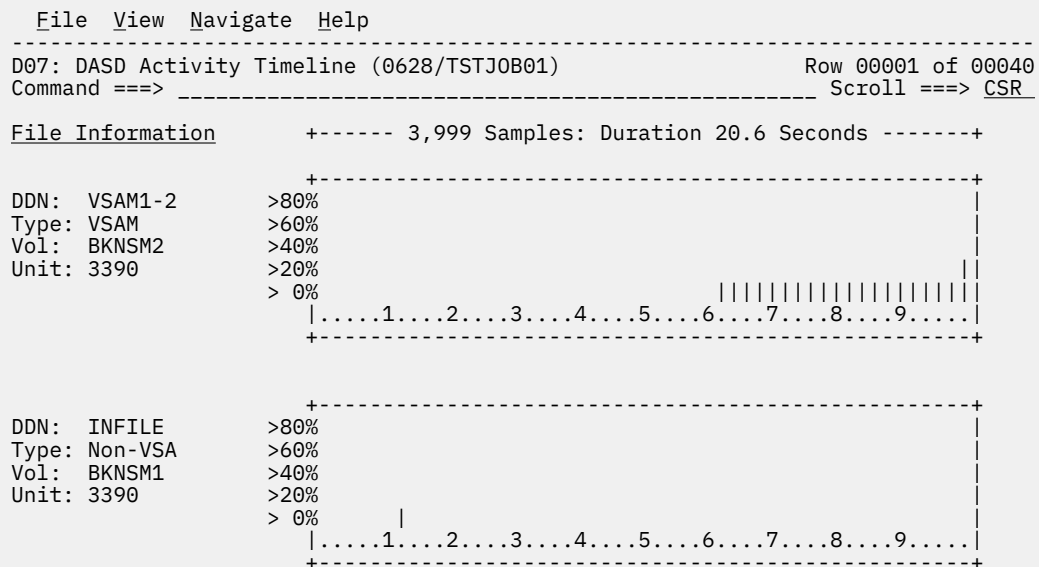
File View Navigate Help
--------------------------------------------------------------------------------
D07: DASD Activity Timeline (0628/TSTJOB01)    Row 00001 of 00040
Command ===> ____________________________________________ Scroll ===> CSR

File Information    +------ 3,999 Samples: Duration 20.6 Seconds -------+

+----------------------------------------------------+
DDN: VSAM1-2    >80%    |
Type: VSAM    >60%    |
Vol: BKNSM2    >40%    |
Unit: 3390    >20%    ||
> 0%    ||||||||||||||||||||
|.....1....2....3....4....5....6....7....8....9.....|
+----------------------------------------------------+

+----------------------------------------------------+
DDN: INFILE    >80%    |
Type: Non-VSA    >60%    |
Vol: BKNSM1    >40%    |
Unit: 3390    >20%    |
> 0%    |    |
|.....1....2....3....4....5....6....7....8....9.....|
+----------------------------------------------------+